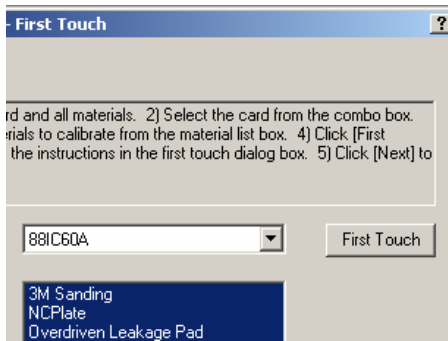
- First Touch

?

rd and all materials. 2) Select the card from the combo box. rials to calibrate from the material list box. 4) Click [First the instructions in the first touch dialog box. 5) Click [Next] to

88IC60A

First Touch

3M Sanding
NCPlate
Overdriven Leakage Pad